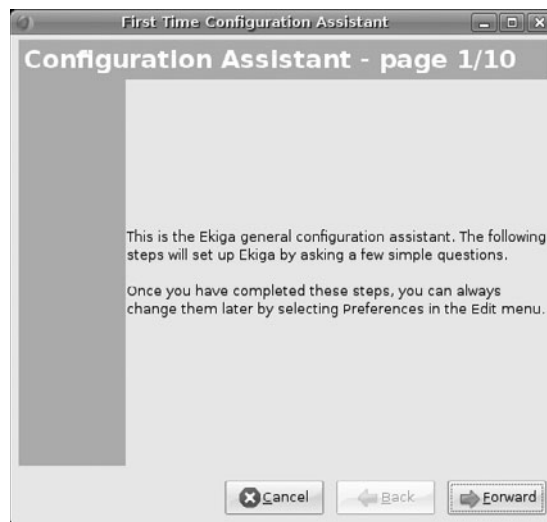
First Time Configuration Assistant

Configuration Assistant - page 1/10

This is the Ekiga general configuration assistant. The following steps will set up Ekiga by asking a few simple questions.

Once you have completed these steps, you can always change them later by selecting Preferences in the Edit menu.

Cancel

Back

Forward